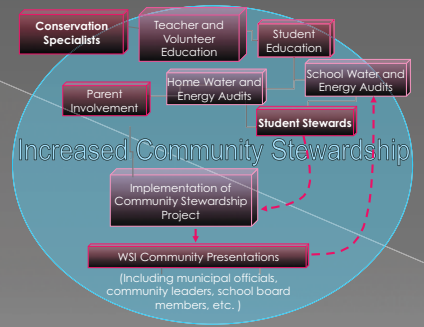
Conservation Specialists

Teacher and Volunteer Education

Student Education

Parent Involvement

Home Water and Energy Audits

School Water and Energy Audits

Student Stewards

Increased Community Stewardship

Implementation of Community Stewardship Project

WSI Community Presentations

(Including municipal officials, community leaders, school board members, etc. )